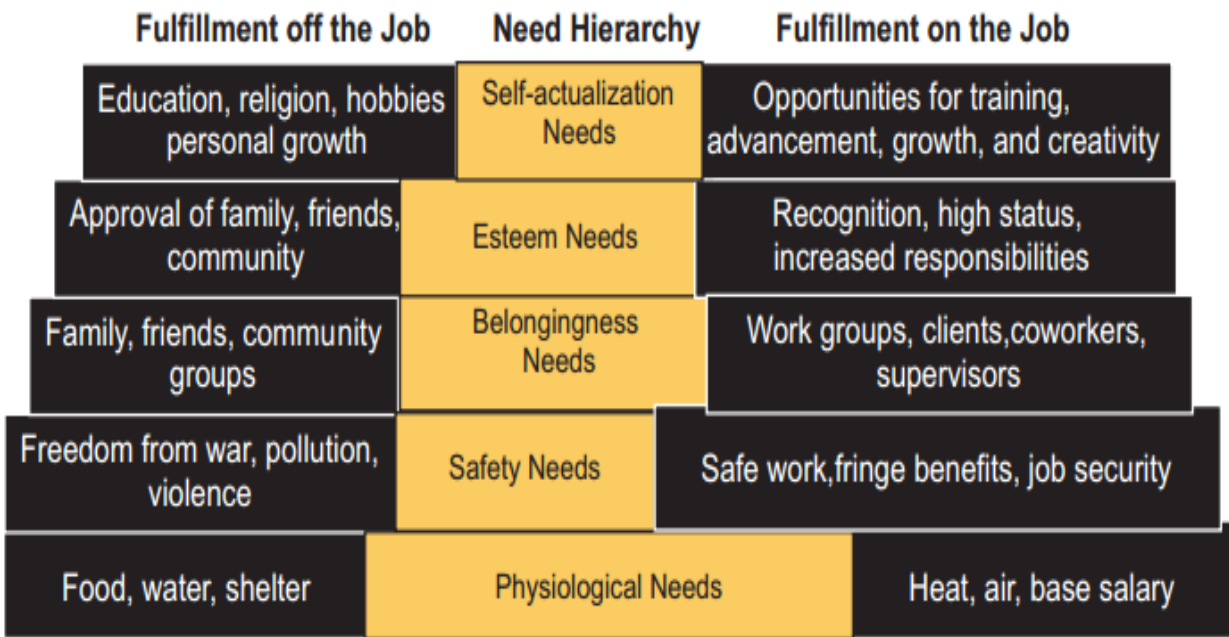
| Fulfillment off the Job | Need Hierarchy | Fulfillment on the Job |
|---|---|---|
| Education, religion, hobbies personal growth | Self-actualization Needs | Opportunities for training, advancement, growth, and creativity |
| Approval of family, friends, community | Esteem Needs | Recognition, high status, increased responsibilities |
| Family, friends, community groups | Belongingness Needs | Work groups, clients,coworkers, supervisors |
| Freedom from war, pollution, violence | Safety Needs | Safe work,fringe benefits, job security |
| Food, water, shelter | Physiological Needs | Heat, air, base salary |